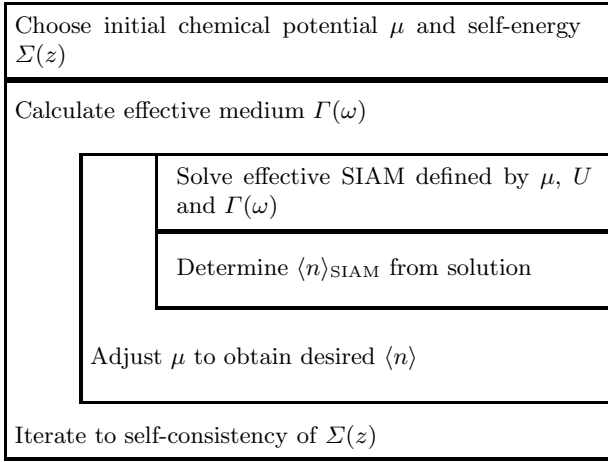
Choose initial chemical potential $\mu$ and self-energy $\Sigma(z)$

Calculate effective medium $\Gamma(\omega)$

Solve effective SIAM defined by $\mu$, $U$ and $\Gamma(\omega)$

Determine $\langle n \rangle_{\mathrm{SIAM}}$ from solution

Adjust $\mu$ to obtain desired $\langle n \rangle$

Iterate to self-consistency of $\Sigma(z)$